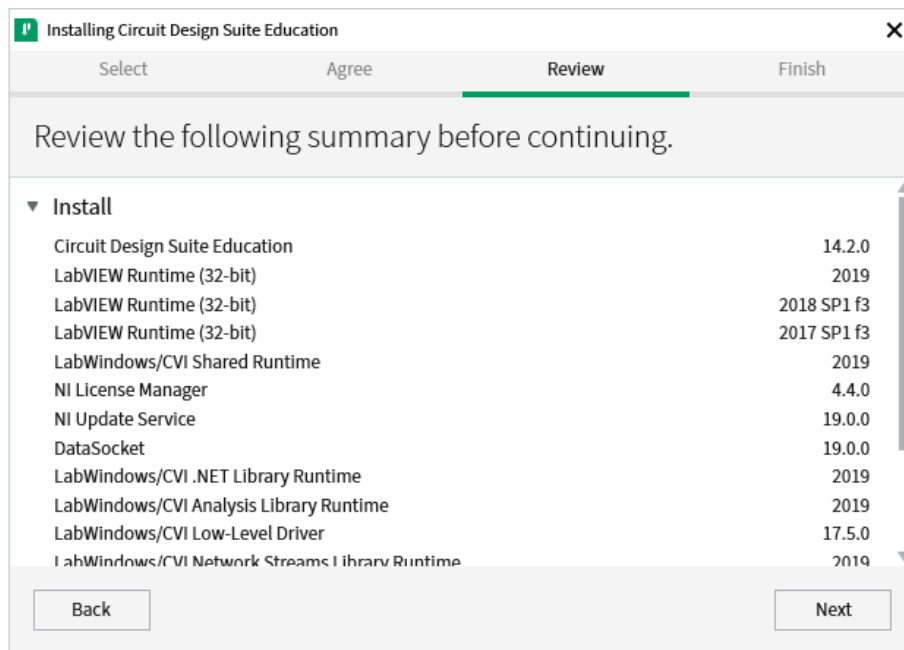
Installing Circuit Design Suite Education

Select Agree Review Finish

Review the following summary before continuing.

Install

| | |
|---|---|
| Circuit Design Suite Education | 14.2.0 |
| LabVIEW Runtime (32-bit) | 2019 |
| LabVIEW Runtime (32-bit) | 2018 SP1 f3 |
| LabVIEW Runtime (32-bit) | 2017 SP1 f3 |
| LabWindows/CVI Shared Runtime | 2019 |
| NI License Manager | 4.4.0 |
| NI Update Service | 19.0.0 |
| DataSocket | 19.0.0 |
| LabWindows/CVI .NET Library Runtime | 2019 |
| LabWindows/CVI Analysis Library Runtime | 2019 |
| LabWindows/CVI Low-Level Driver | 17.5.0 |
| LabWindows/CVI Network Streams Library Runtime | 2019 |

Back Next